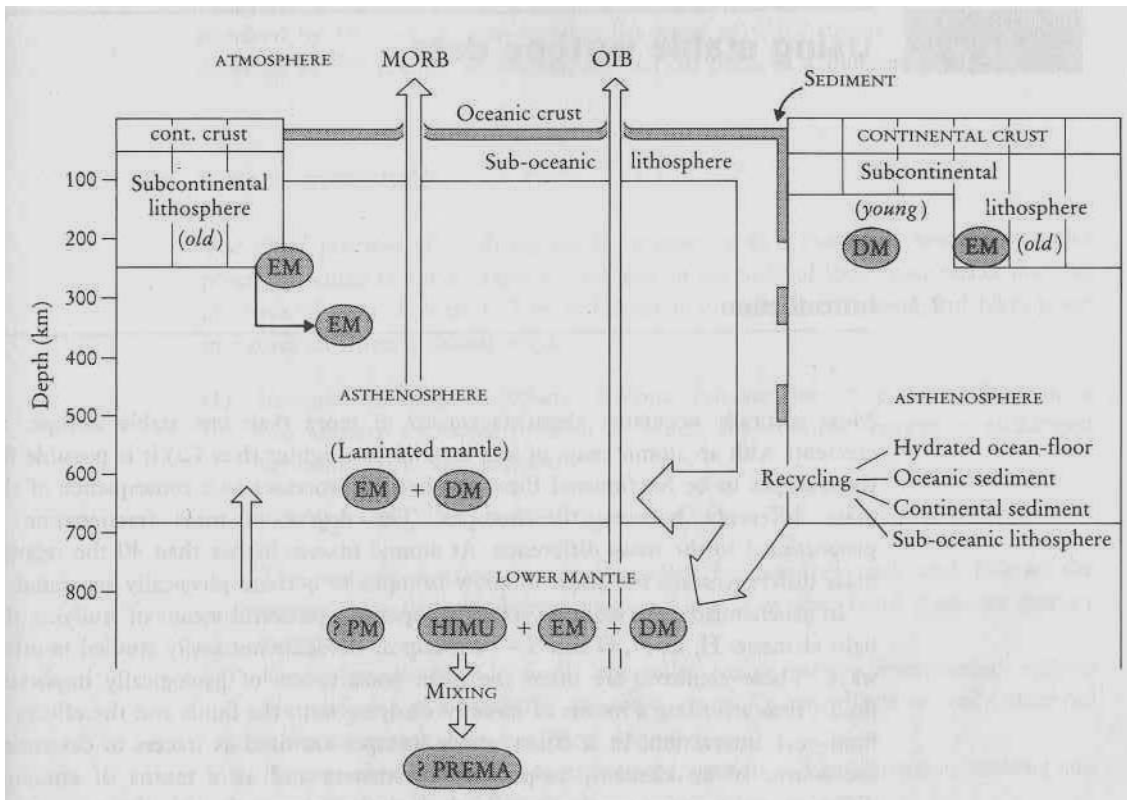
ATMOSPHERE
MORB
OIB
SEDIMENT
cont. crust
Oceanic crust
CONTINENTAL CRUST
Sub-oceanic lithosphere
100
Subcontinental lithosphere (old)
Subcontinental
200
(young)
lithosphere
DM
EM
(old)
EM
300
EM
Depth (km)
400
ASTHENOSPHERE
500
ASTHENOSPHERE
(Laminated mantle)
Hydrated ocean-floor
EM + DM
Recycling
Oceanic sediment
700
Continental sediment
Sub-oceanic lithosphere
800
LOWER MANTLE
? PM
HIMU + EM + DM
MIXING
? PREMA